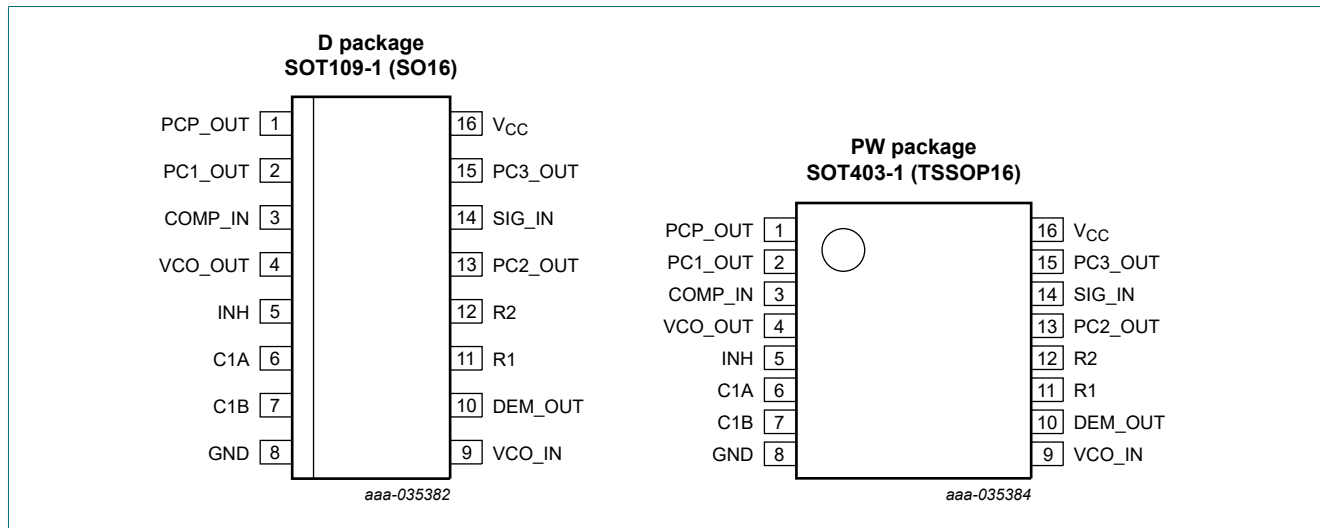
D package
SOT109-1 (SO16)

PCP_OUT 1
PC1_OUT 2
COMP_IN 3
VCO_OUT 4
INH 5
C1A 6
C1B 7
GND 8

16 $V_{CC}$
15 PC3_OUT
14 SIG_IN
13 PC2_OUT
12 R2
11 R1
10 DEM_OUT
9 VCO_IN

aaa-035382

PW package
SOT403-1 (TSSOP16)

PCP_OUT 1
PC1_OUT 2
COMP_IN 3
VCO_OUT 4
INH 5
C1A 6
C1B 7
GND 8

16 $V_{CC}$
15 PC3_OUT
14 SIG_IN
13 PC2_OUT
12 R2
11 R1
10 DEM_OUT
9 VCO_IN

aaa-035384